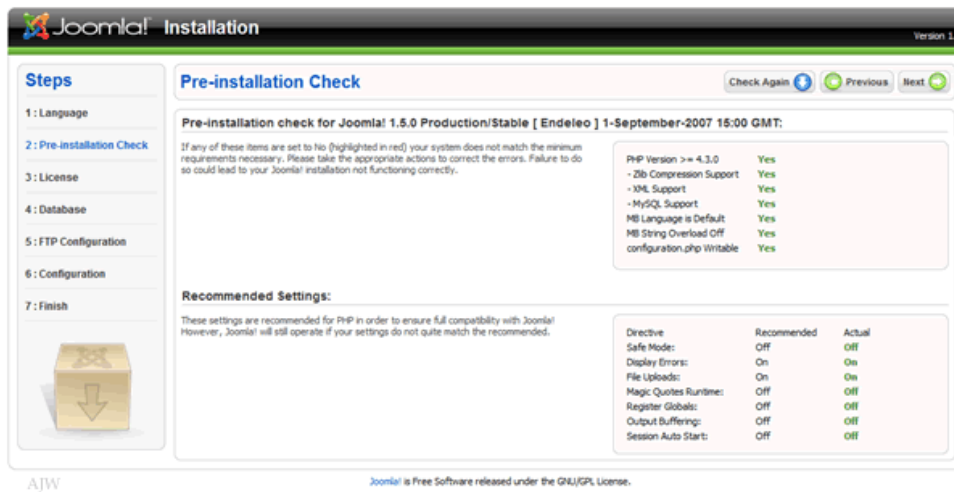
Joomla! Installation

Version 1

Steps

1 : Language

2 : Pre-installation Check

3 : License

4 : Database

5 : FTP Configuration

6 : Configuration

7 : Finish

Pre-installation Check

Check Again

Previous

Next

Pre-installation check for Joomla! 1.5.0 Production/Stable [ Endeleo ] 1-September-2007 15:00 GMT:

If any of these items are set to No (highlighted in red) your system does not match the minimum requirements necessary. Please take the appropriate actions to correct the errors. Failure to do so could lead to your Joomla! installation not functioning correctly.

| | |
|---|---|
| PHP Version >= 4.3.0 | Yes |
| - Zlib Compression Support | Yes |
| - XML Support | Yes |
| - MySQL Support | Yes |
| MB Language is Default | Yes |
| MB String Overload Off | Yes |
| configuration.php Writable | Yes |

Recommended Settings:

These settings are recommended for PHP in order to ensure full compatibility with Joomla! However, Joomla! will still operate if your settings do not quite match the recommended.

| Directive | Recommended | Actual |
|---|---|---|
| Safe Mode: | Off | Off |
| Display Errors: | On | On |
| File Uploads: | On | On |
| Magic Quotes Runtime: | Off | Off |
| Register Globals: | Off | Off |
| Output Buffering: | Off | Off |
| Session Auto Start: | Off | Off |

AJW

Joomla! is Free Software released under the GNU/GPL License.